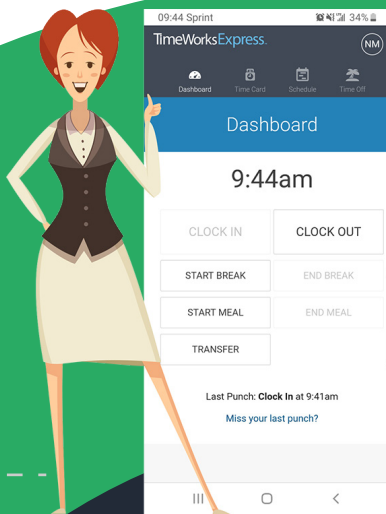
09:44 Sprint

34%

TimeWorksExpress.

NM

Dashboard

Time Card

Schedule

Time Off

Dashboard

9:44am

CLOCK IN

CLOCK OUT

START BREAK

END BREAK

START MEAL

END MEAL

TRANSFER

Last Punch: **Clock In** at 9:41am

Miss your last punch?